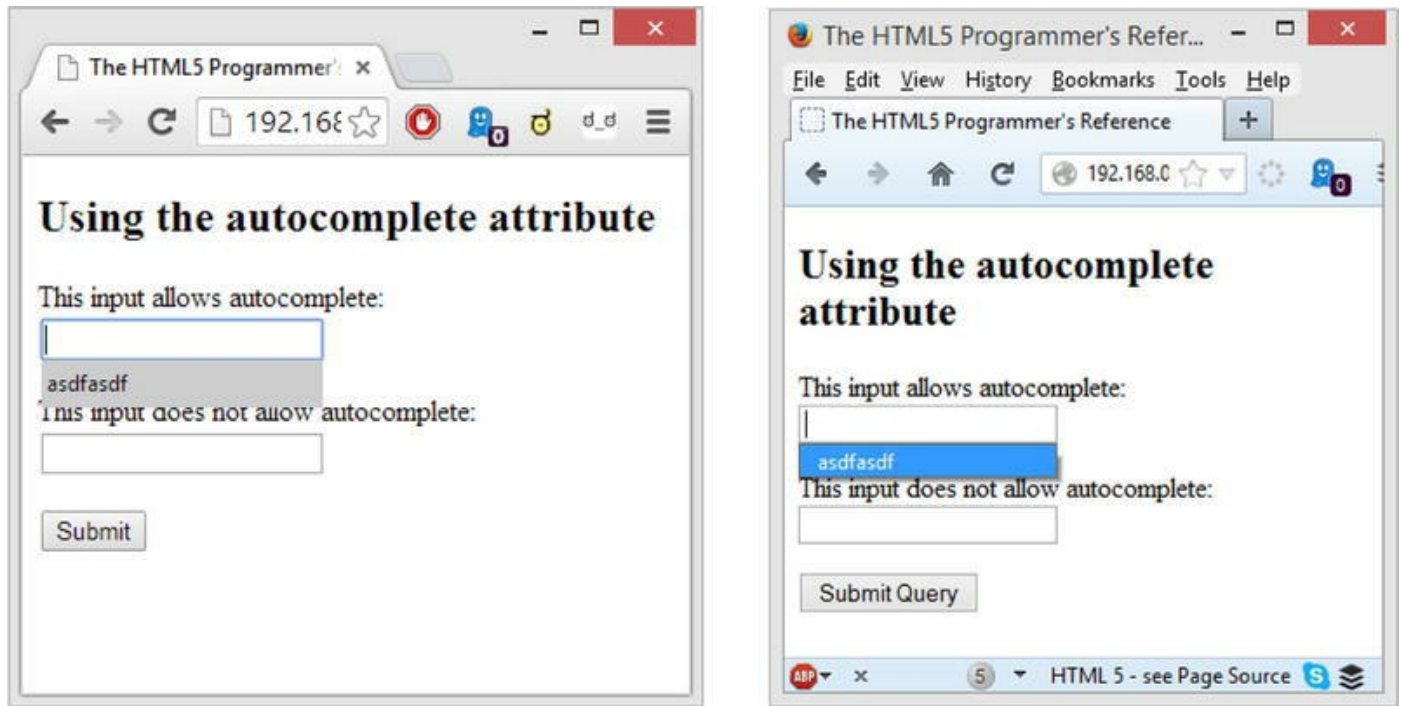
The HTML5 Programmer's ×

192.168

0

d_d

Using the autocomplete attribute

This input allows autocomplete:

asdfasdf

This input does not allow autocomplete:

Submit

The HTML5 Programmer's Refer...

File Edit View History Bookmarks Tools Help

The HTML5 Programmer's Reference

+

192.168.0

0

Using the autocomplete attribute

This input allows autocomplete:

asdfasdf

This input does not allow autocomplete:

Submit Query

ABP ×

5

HTML 5 - see Page Source